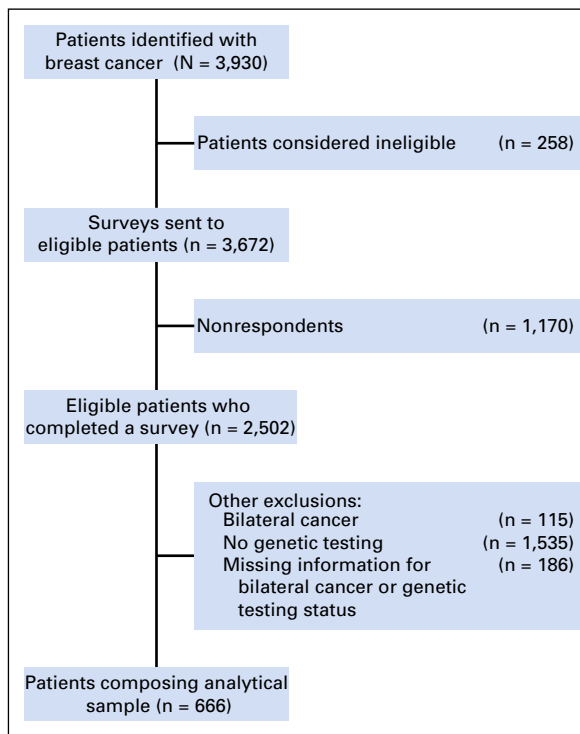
Patients identified with breast cancer (N = 3,930)

Patients considered ineligible (n = 258)

Surveys sent to eligible patients (n = 3,672)

Nonrespondents (n = 1,170)

Eligible patients who completed a survey (n = 2,502)

Other exclusions:
Bilateral cancer (n = 115)
No genetic testing (n = 1,535)
Missing information for bilateral cancer or genetic testing status (n = 186)

Patients composing analytical sample (n = 666)